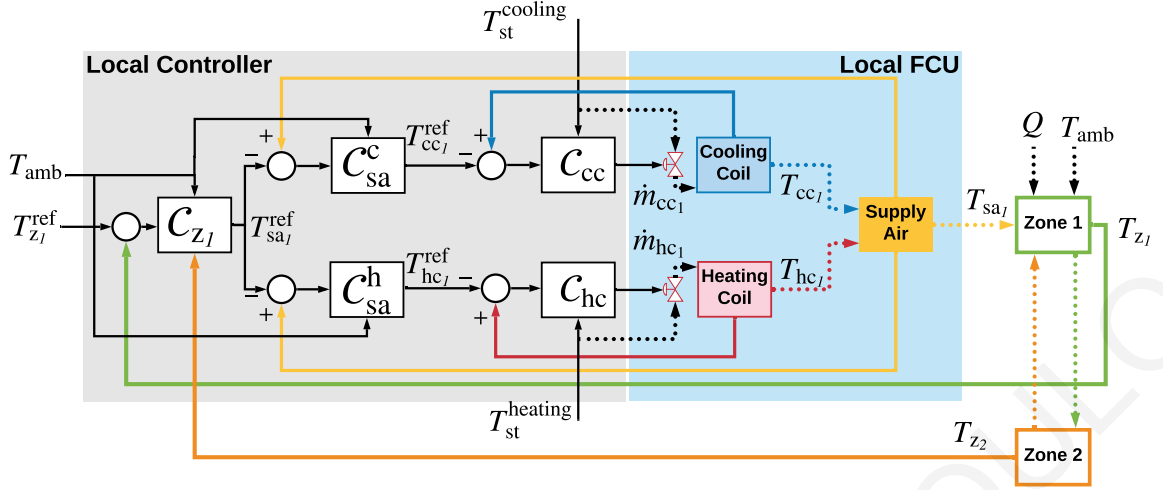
$T_{\mathrm{st}}^{\mathrm{cooling}}$

Local Controller

Local FCU

$+$

$-$

$+$

$T_{\mathrm{cc}_1}^{\mathrm{ref}}$

$-$

$Q$

$T_{\mathrm{amb}}$

$T_{\mathrm{amb}}$

$\mathcal{C}_{\mathrm{sa}}^{\mathrm{c}}$

$\mathcal{C}_{\mathrm{cc}}$

Cooling Coil

$T_{\mathrm{z}_1}^{\mathrm{ref}}$

$\mathcal{C}_{\mathrm{z}_1}$

$T_{\mathrm{sa}_1}^{\mathrm{ref}}$

$\dot{m}_{\mathrm{cc}_1}$

$T_{\mathrm{cc}_1}$

Supply Air

$T_{\mathrm{sa}_1}$

Zone 1

$T_{\mathrm{z}_1}$

$\dot{m}_{\mathrm{hc}_1}$

$T_{\mathrm{hc}_1}^{\mathrm{ref}}$

$-$

$-$

$\mathcal{C}_{\mathrm{sa}}^{\mathrm{h}}$

$\mathcal{C}_{\mathrm{hc}}$

Heating Coil

$T_{\mathrm{hc}_1}$

$+$

$+$

$T_{\mathrm{st}}^{\mathrm{heating}}$

$T_{\mathrm{z}_2}$

Zone 2